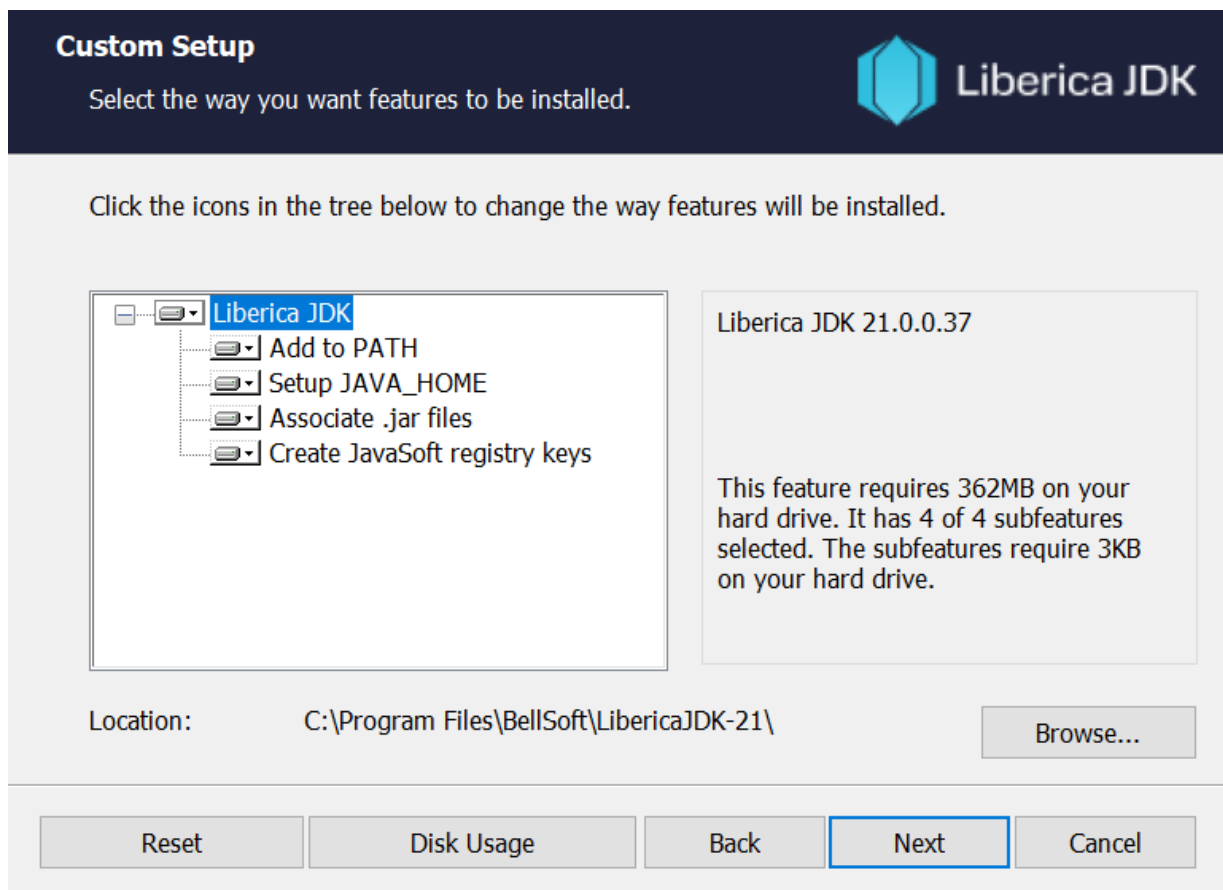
Custom Setup
Select the way you want features to be installed.

Liberica JDK

Click the icons in the tree below to change the way features will be installed.

Liberica JDK
Add to PATH
Setup JAVA_HOME
Associate .jar files
Create JavaSoft registry keys

Liberica JDK 21.0.0.37

This feature requires 362MB on your hard drive. It has 4 of 4 subfeatures selected. The subfeatures require 3KB on your hard drive.

Location: C:\Program Files\BellSoft\LibericaJDK-21\

Browse...

Reset
Disk Usage
Back
Next
Cancel